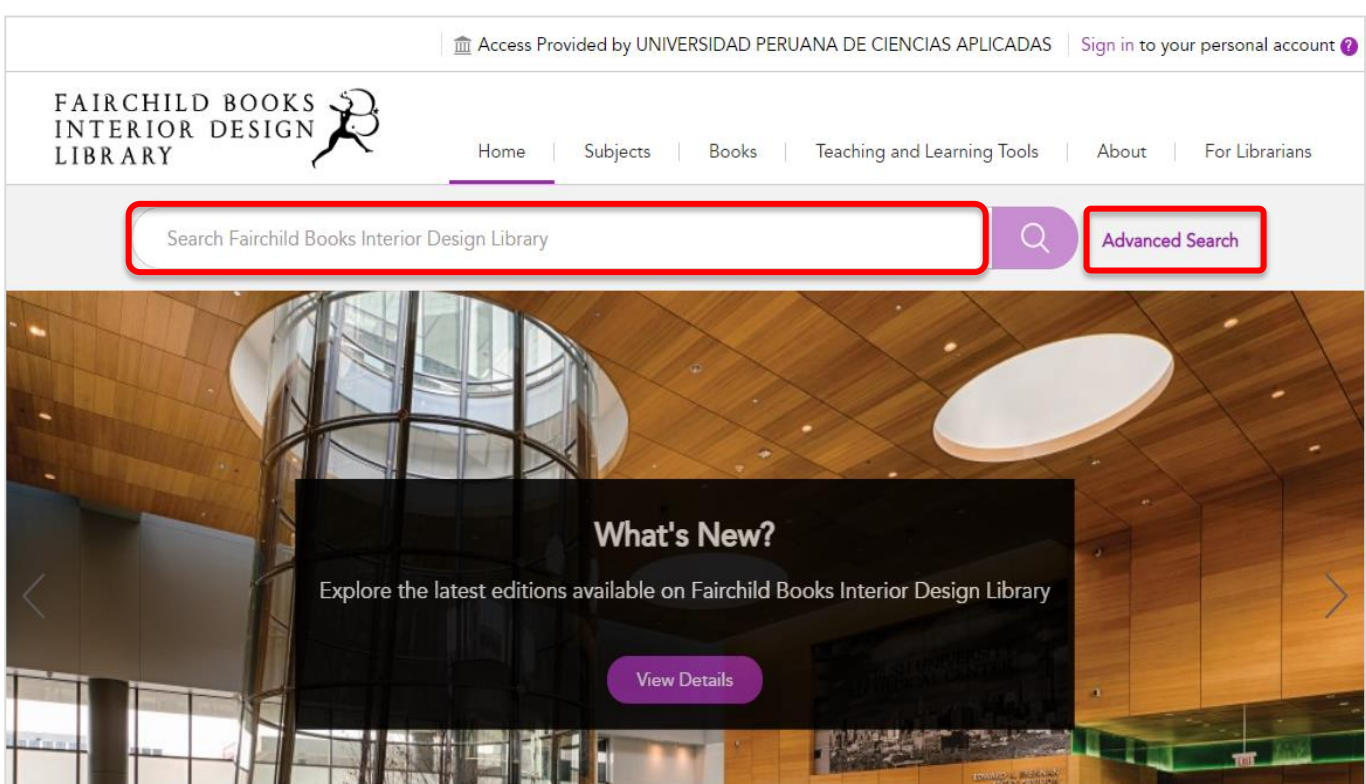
Access Provided by UNIVERSIDAD PERUANA DE CIENCIAS APLICADAS | Sign in to your personal account ?

FAIRCHILD BOOKS
INTERIOR DESIGN
LIBRARY

Home | Subjects | Books | Teaching and Learning Tools | About | For Librarians

Search Fairchild Books Interior Design Library

Advanced Search

What's New?

Explore the latest editions available on Fairchild Books Interior Design Library

View Details